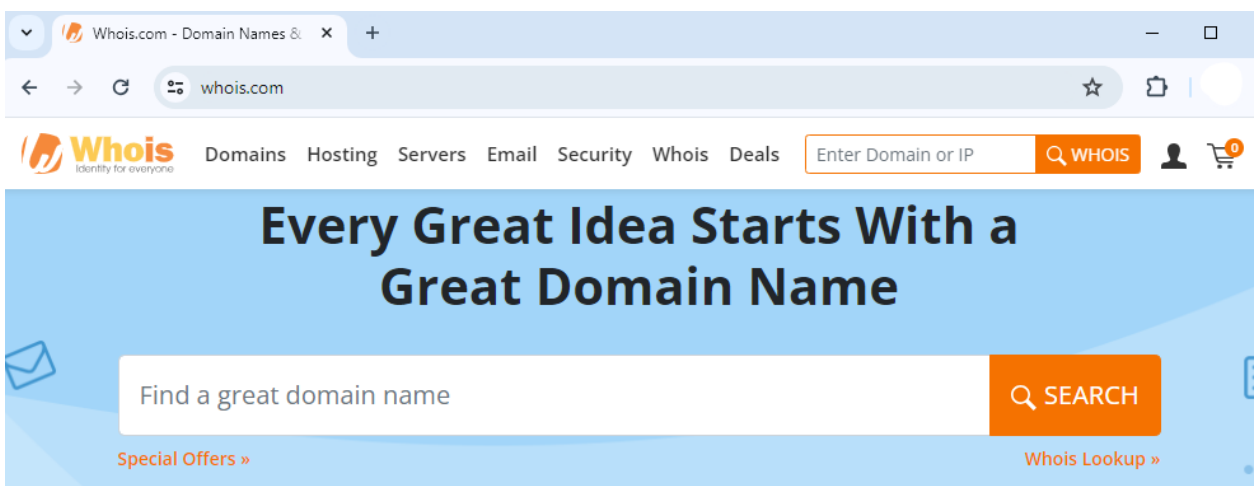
Whois.com - Domain Names &

whois.com

Whois
Identity for everyone

Domains Hosting Servers Email Security Whois Deals

Enter Domain or IP

WHOIS

0

Every Great Idea Starts With a Great Domain Name

Find a great domain name

SEARCH

Special Offers »

Whois Lookup »